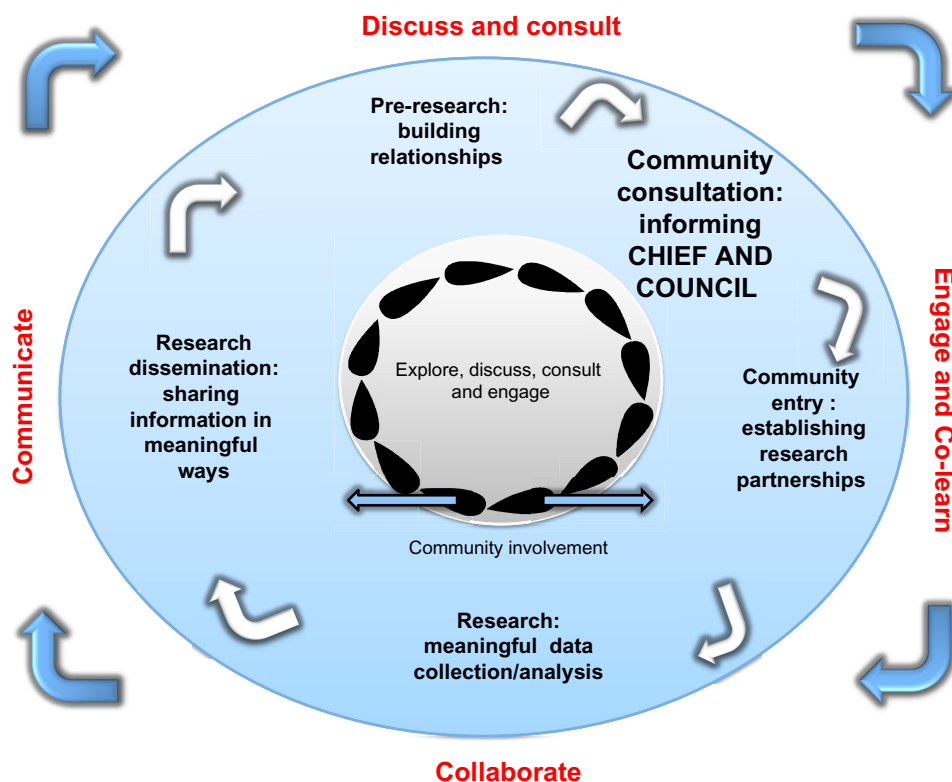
Discuss and consult

Pre-research: building relationships

Community consultation: informing CHIEF AND COUNCIL

Engage and Co-learn

Community entry : establishing research partnerships

Research: meaningful data collection/analysis

Collaborate

Research dissemination: sharing information in meaningful ways

Communicate

Explore, discuss, consult and engage

Community involvement